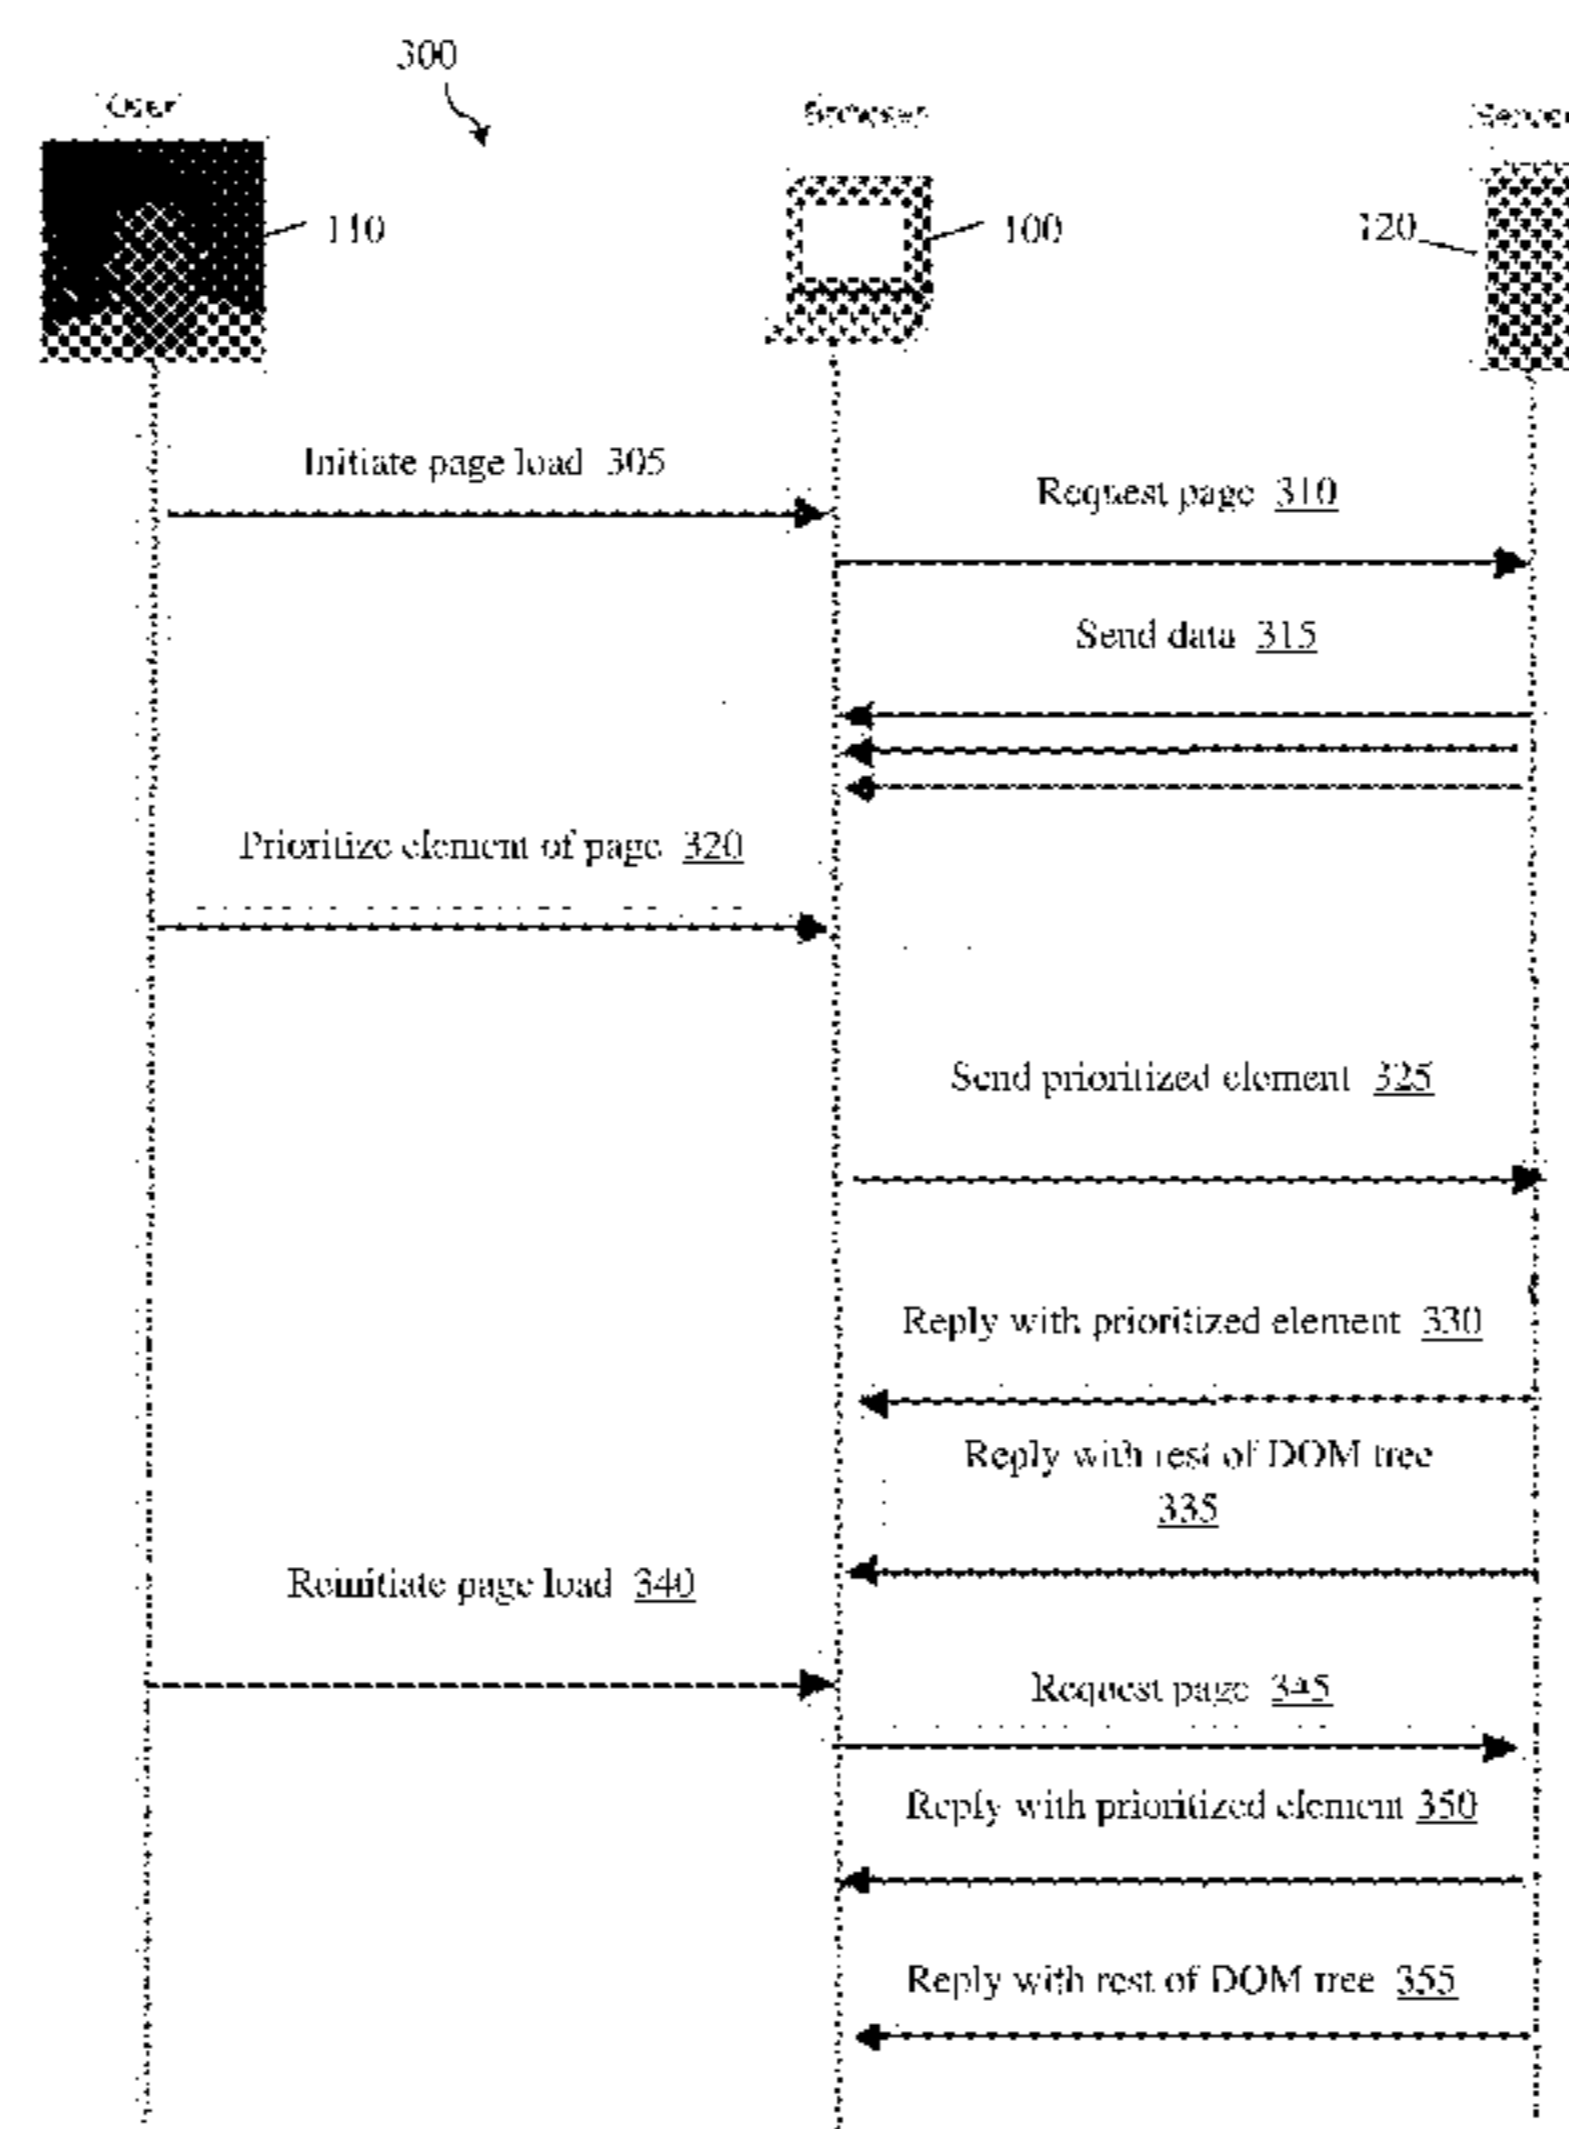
300

User

Browser

Server

110

100

120

Initiate page load 305

Request page 310

Send data 315

Prioritize element of page 320

Send prioritized element 325

Reply with prioritized element 330

Reply with rest of DOM tree 335

Reinitiate page load 340

Request page 345

Reply with prioritized element 350

Reply with rest of DOM tree 355